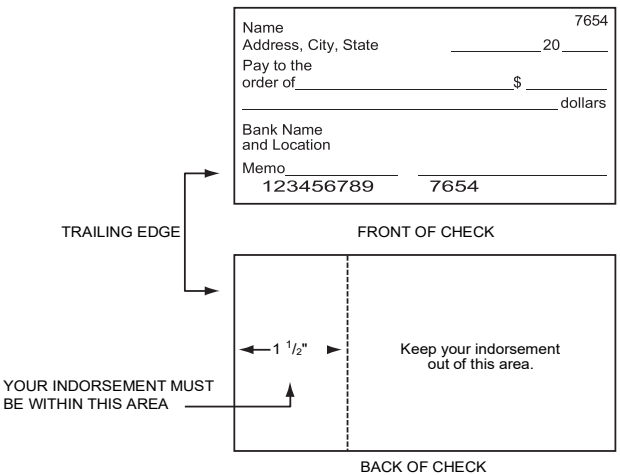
Name
Address, City, State
7654
20

Pay to the order of $

dollars

Bank Name and Location

Memo
123456789 7654

TRAILING EDGE

FRONT OF CHECK

1 $^1/_2$"

Keep your indorsement out of this area.

YOUR INDORSEMENT MUST BE WITHIN THIS AREA

BACK OF CHECK